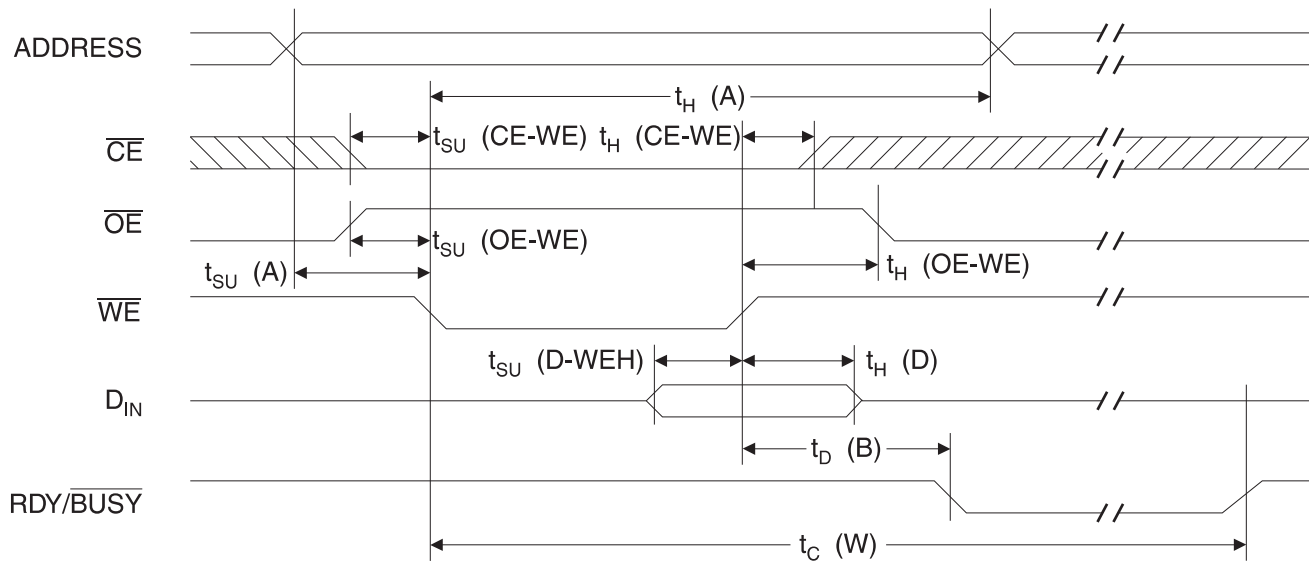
ADDRESS

$t_H$ (A)

$\overline{CE}$

$t_{SU}$ (CE-WE) $t_H$ (CE-WE)

$\overline{OE}$

$t_{SU}$ (OE-WE)

$t_{SU}$ (A)

$t_H$ (OE-WE)

$\overline{WE}$

$t_{SU}$ (D-WEH)

$t_H$ (D)

$D_{IN}$

$t_D$ (B)

RDY/$\overline{BUSY}$

$t_C$ (W)